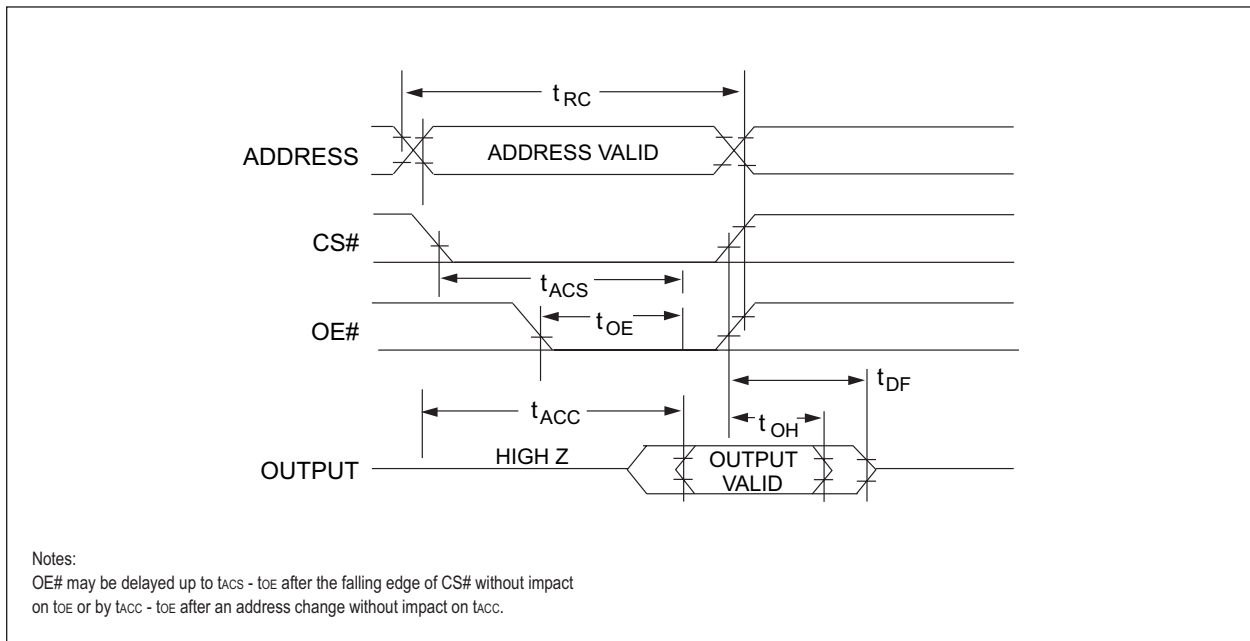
$t_{RC}$

ADDRESS

ADDRESS VALID

CS#

$t_{ACS}$

OE#

$t_{OE}$

$t_{DF}$

$t_{ACC}$

$t_{OH}$

OUTPUT

HIGH Z

OUTPUT VALID

Notes:
OE# may be delayed up to $t_{ACS}$ - $t_{OE}$ after the falling edge of CS# without impact on $t_{OE}$ or by $t_{ACC}$ - $t_{OE}$ after an address change without impact on $t_{ACC}$.